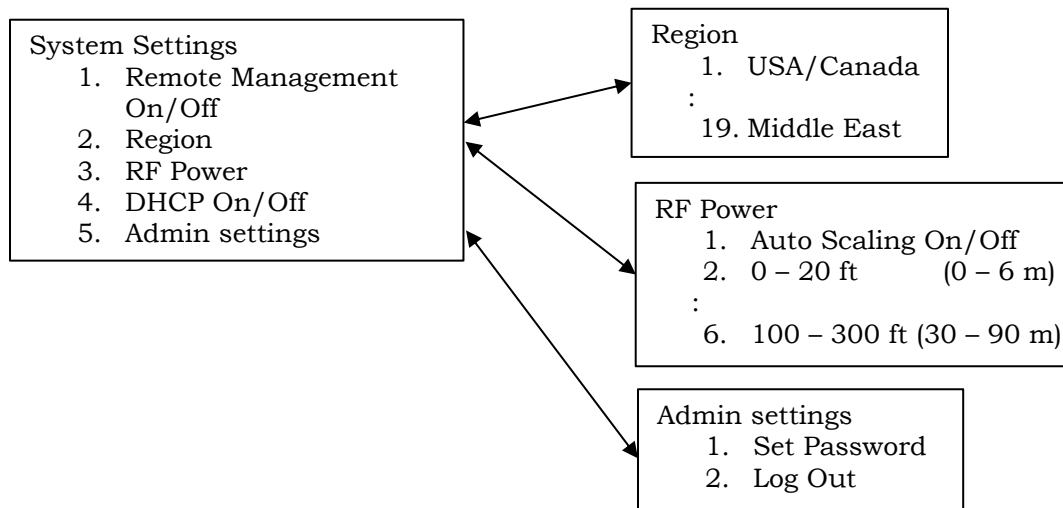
System Settings
1. Remote Management On/Off
2. Region
3. RF Power
4. DHCP On/Off
5. Admin settings

Region
1. USA/Canada
:
19. Middle East

RF Power
1. Auto Scaling On/Off
2. 0 – 20 ft (0 – 6 m)
:
6. 100 – 300 ft (30 – 90 m)

Admin settings
1. Set Password
2. Log Out